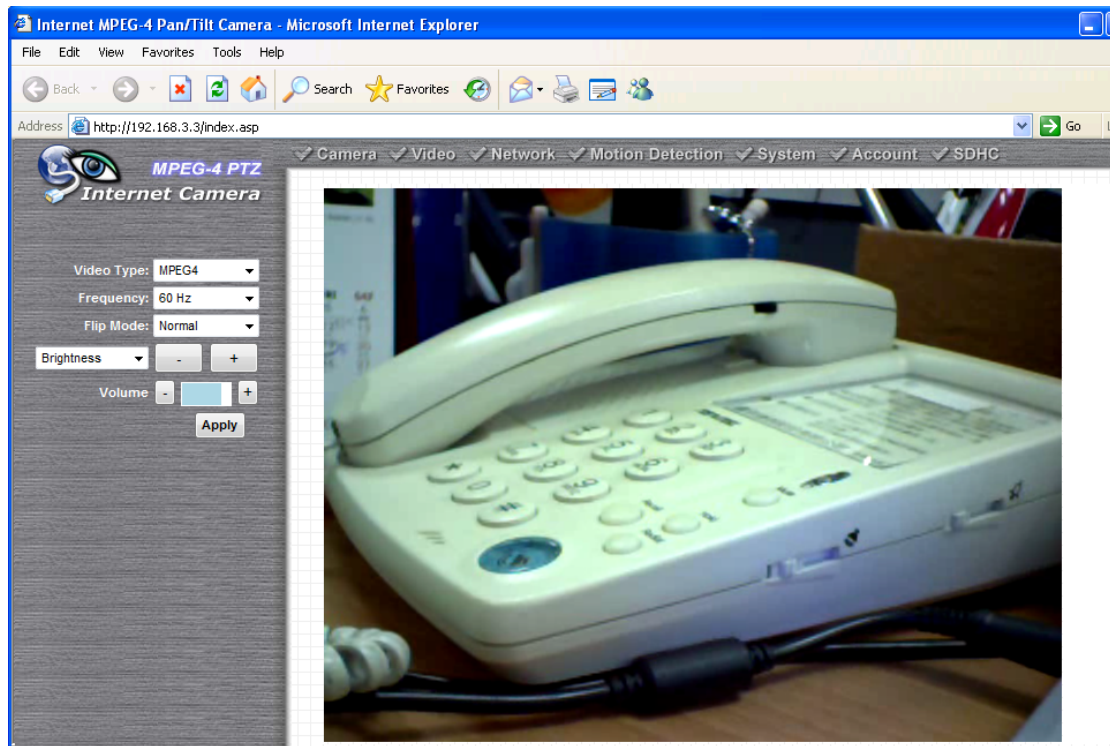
Internet MPEG-4 Pan/Tilt Camera - Microsoft Internet Explorer

File Edit View Favorites Tools Help

Back Search Favorites

Address http://192.168.3.3/index.asp Go

Camera Video Network Motion Detection System Account SDHC

MPEG-4 PTZ
Internet Camera

Video Type: MPEG4
Frequency: 60 Hz
Flip Mode: Normal
Brightness - +
Volume - +
Apply